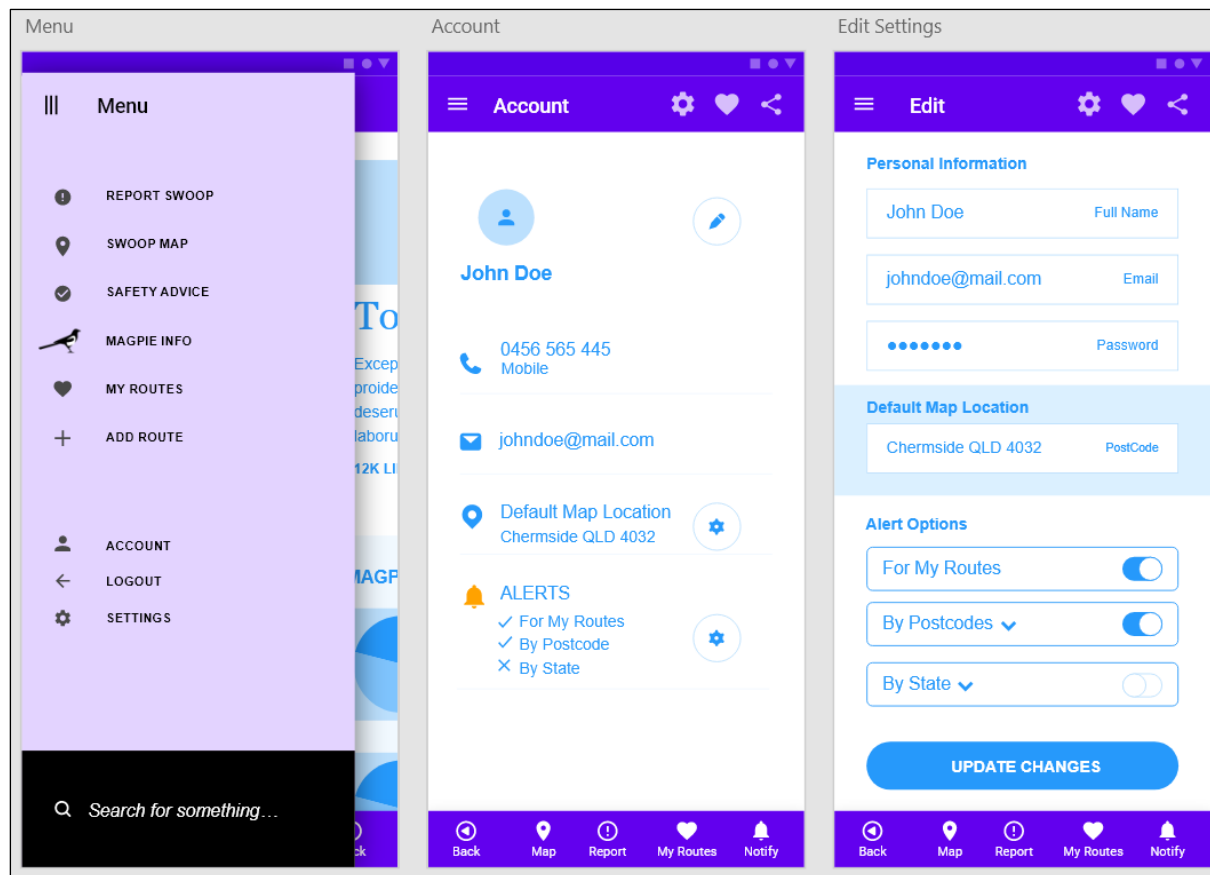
Menu

Menu

REPORT SWOOP

SWOOP MAP

SAFETY ADVICE

MAGPIE INFO

MY ROUTES

ADD ROUTE

ACCOUNT

LOGOUT

SETTINGS

Search for something…

To

Excep
proide
deseru
laboru

12K LI

MAGP

ck

Account

Account

John Doe

0456 565 445
Mobile

johndoe@mail.com

Default Map Location
Chermside QLD 4032

ALERTS
✓ For My Routes
✓ By Postcode
✕ By State

Back | Map | Report | My Routes | Notify

Edit Settings

Edit

Personal Information

John Doe | Full Name

johndoe@mail.com | Email

••••••• | Password

Default Map Location

Chermside QLD 4032 | PostCode

Alert Options

For My Routes

By Postcodes

By State

UPDATE CHANGES

Back | Map | Report | My Routes | Notify